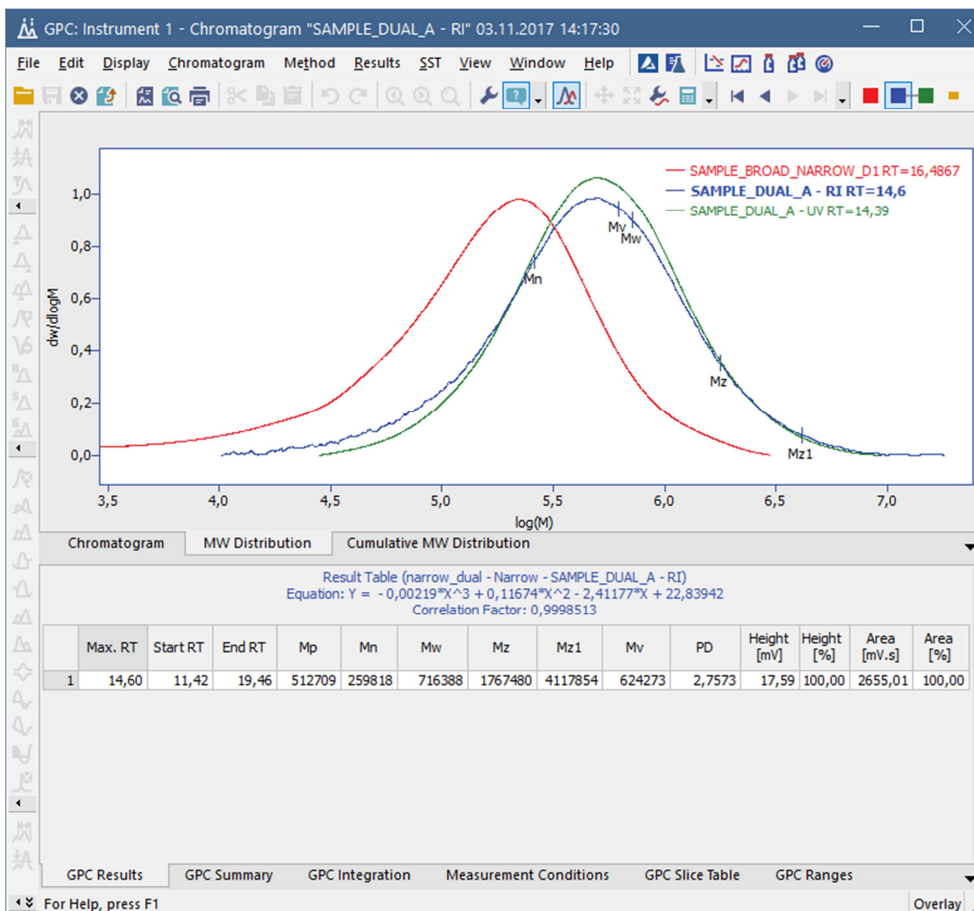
GPC: Instrument 1 - Chromatogram "SAMPLE_DUAL_A - RI" 03.11.2017 14:17:30

File Edit Display Chromatogram Method Results SST View Window Help

SAMPLE_BROAD_NARROW_D1 RT=16,4867
SAMPLE_DUAL_A - RI RT=14,6
SAMPLE_DUAL_A - UV RT=14,39

dw/dlogM

1,0
0,8
0,6
0,4
0,2
0,0

Mv
Mw
Mn
Mz
Mz1

3,5 4,0 4,5 5,0 5,5 6,0 6,5 7,0

log(M)

Chromatogram MW Distribution Cumulative MW Distribution

Result Table (narrow_dual - Narrow - SAMPLE_DUAL_A - RI)
Equation: Y = - 0,00219*X^3 + 0,11674*X^2 - 2,41177*X + 22,83942
Correlation Factor: 0,9998513

| | Max. RT | Start RT | End RT | Mp | Mn | Mw | Mz | Mz1 | Mv | PD | Height [mV] | Height [%] | Area [mV.s] | Area [%] |
|---|---|---|---|---|---|---|---|---|---|---|---|---|---|---|
| 1 | 14,60 | 11,42 | 19,46 | 512709 | 259818 | 716388 | 1767480 | 4117854 | 624273 | 2,7573 | 17,59 | 100,00 | 2655,01 | 100,00 |

GPC Results GPC Summary GPC Integration Measurement Conditions GPC Slice Table GPC Ranges

For Help, press F1 Overlay